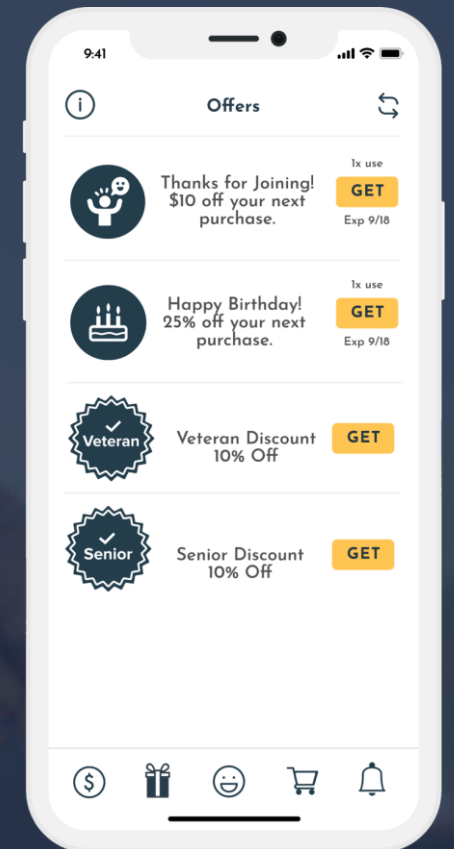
9:41

Offers

Thanks for Joining! $10 off your next purchase.

1x use
GET
Exp 9/18

Happy Birthday! 25% off your next purchase.

1x use
GET
Exp 9/18

Veteran

Veteran Discount 10% Off

GET

Senior

Senior Discount 10% Off

GET

$